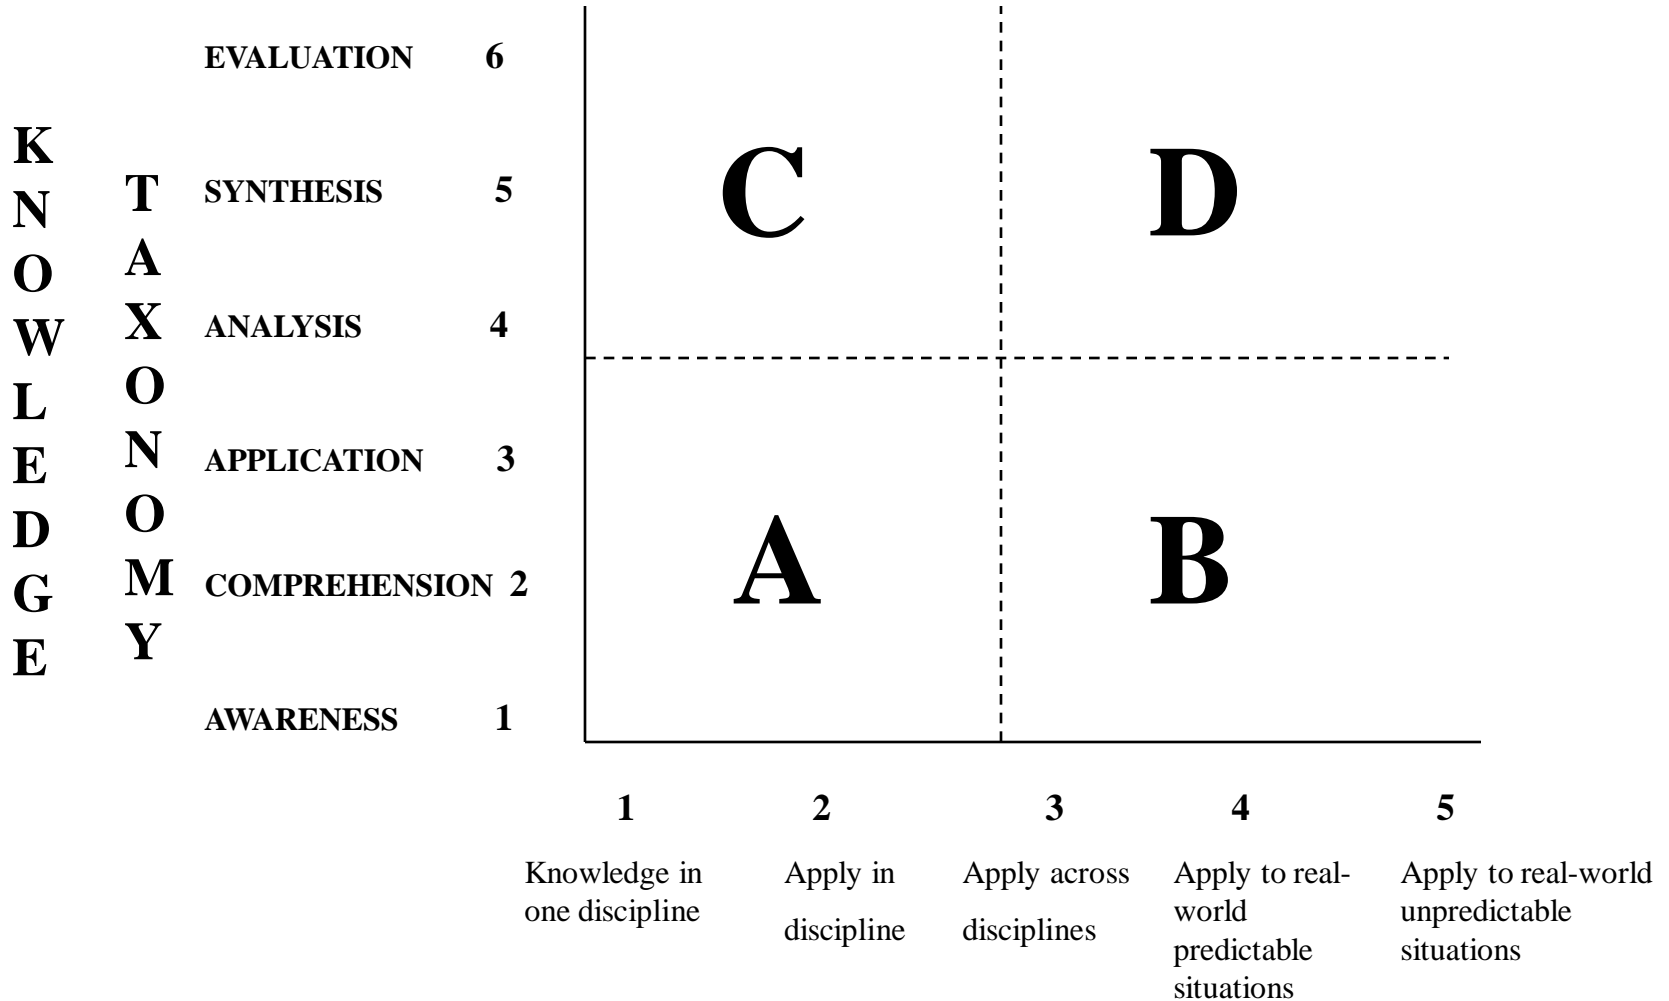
KNOWLEDGE

TAXONOMY

EVALUATION 6

SYNTHESIS 5

ANALYSIS 4

APPLICATION 3

COMPREHENSION 2

AWARENESS 1

C

D

A

B

1
Knowledge in one discipline

2
Apply in discipline

3
Apply across disciplines

4
Apply to real-world predictable situations

5
Apply to real-world unpredictable situations